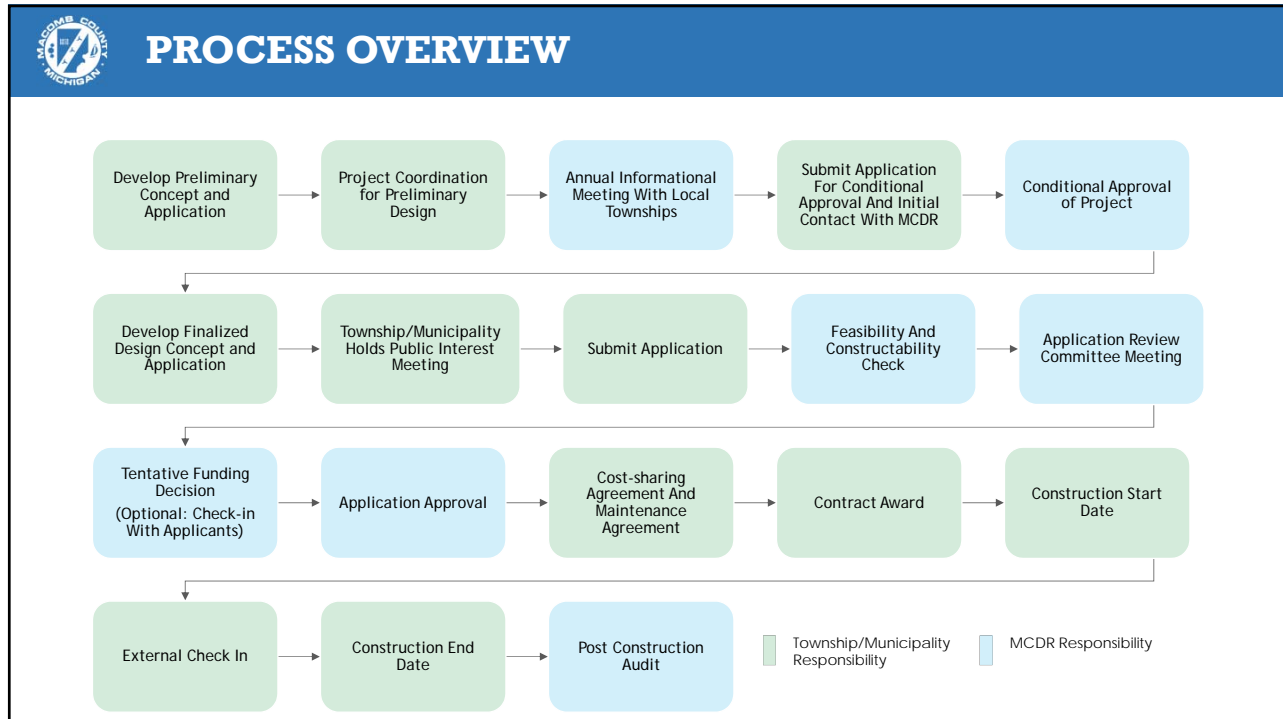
MACOMB COUNTY MICHIGAN

PROCESS OVERVIEW

Develop Preliminary Concept and Application

Project Coordination for Preliminary Design

Annual Informational Meeting With Local Townships

Submit Application For Conditional Approval And Initial Contact With MCDR

Conditional Approval of Project

Develop Finalized Design Concept and Application

Township/Municipality Holds Public Interest Meeting

Submit Application

Feasibility And Constructability Check

Application Review Committee Meeting

Tentative Funding Decision
(Optional: Check-in With Applicants)

Application Approval

Cost-sharing Agreement And Maintenance Agreement

Contract Award

Construction Start Date

External Check In

Construction End Date

Post Construction Audit

Township/Municipality Responsibility

MCDR Responsibility